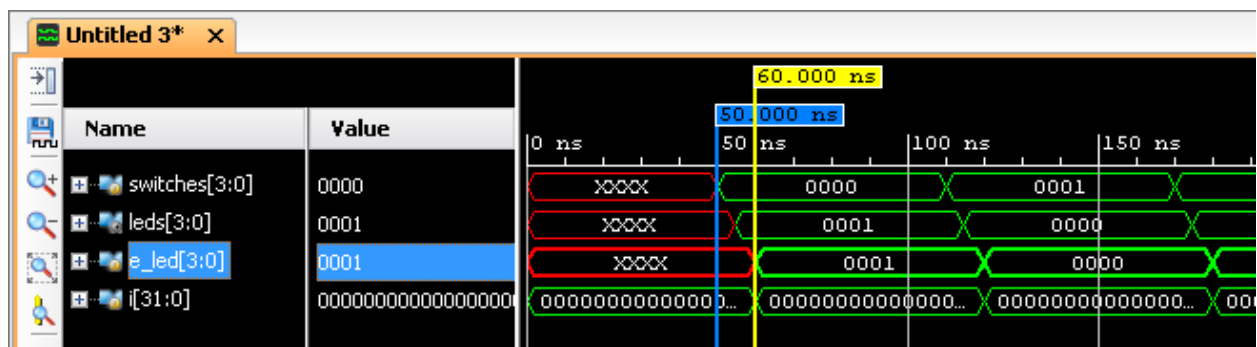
Untitled 3*

| Name | Value |
|---|---|
| switches[3:0] | 0000 |
| leds[3:0] | 0001 |
| e_led[3:0] | 0001 |
| i[31:0] | 000000000000000000 |

60.000 ns
50.000 ns
0 ns
50 ns
100 ns
150 ns

XXXX 0000 0001
XXXX 0001 0000
XXXX 0001 0000
00000000000000... 00000000000000... 00000000000000... 00